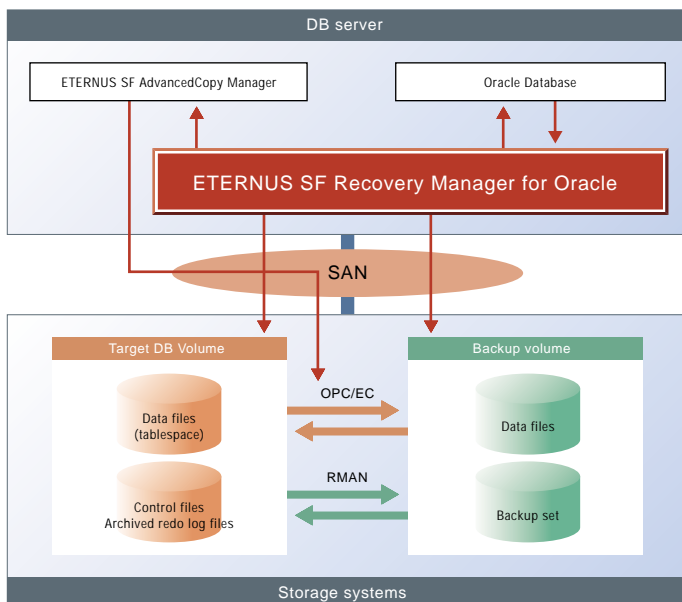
DB server

ETERNUS SF AdvancedCopy Manager

Oracle Database

ETERNUS SF Recovery Manager for Oracle

SAN

Target DB Volume

Data files
(tablespace)

Control files
Archived redo log files

OPC/EC

RMAN

Backup volume

Data files

Backup set

Storage systems